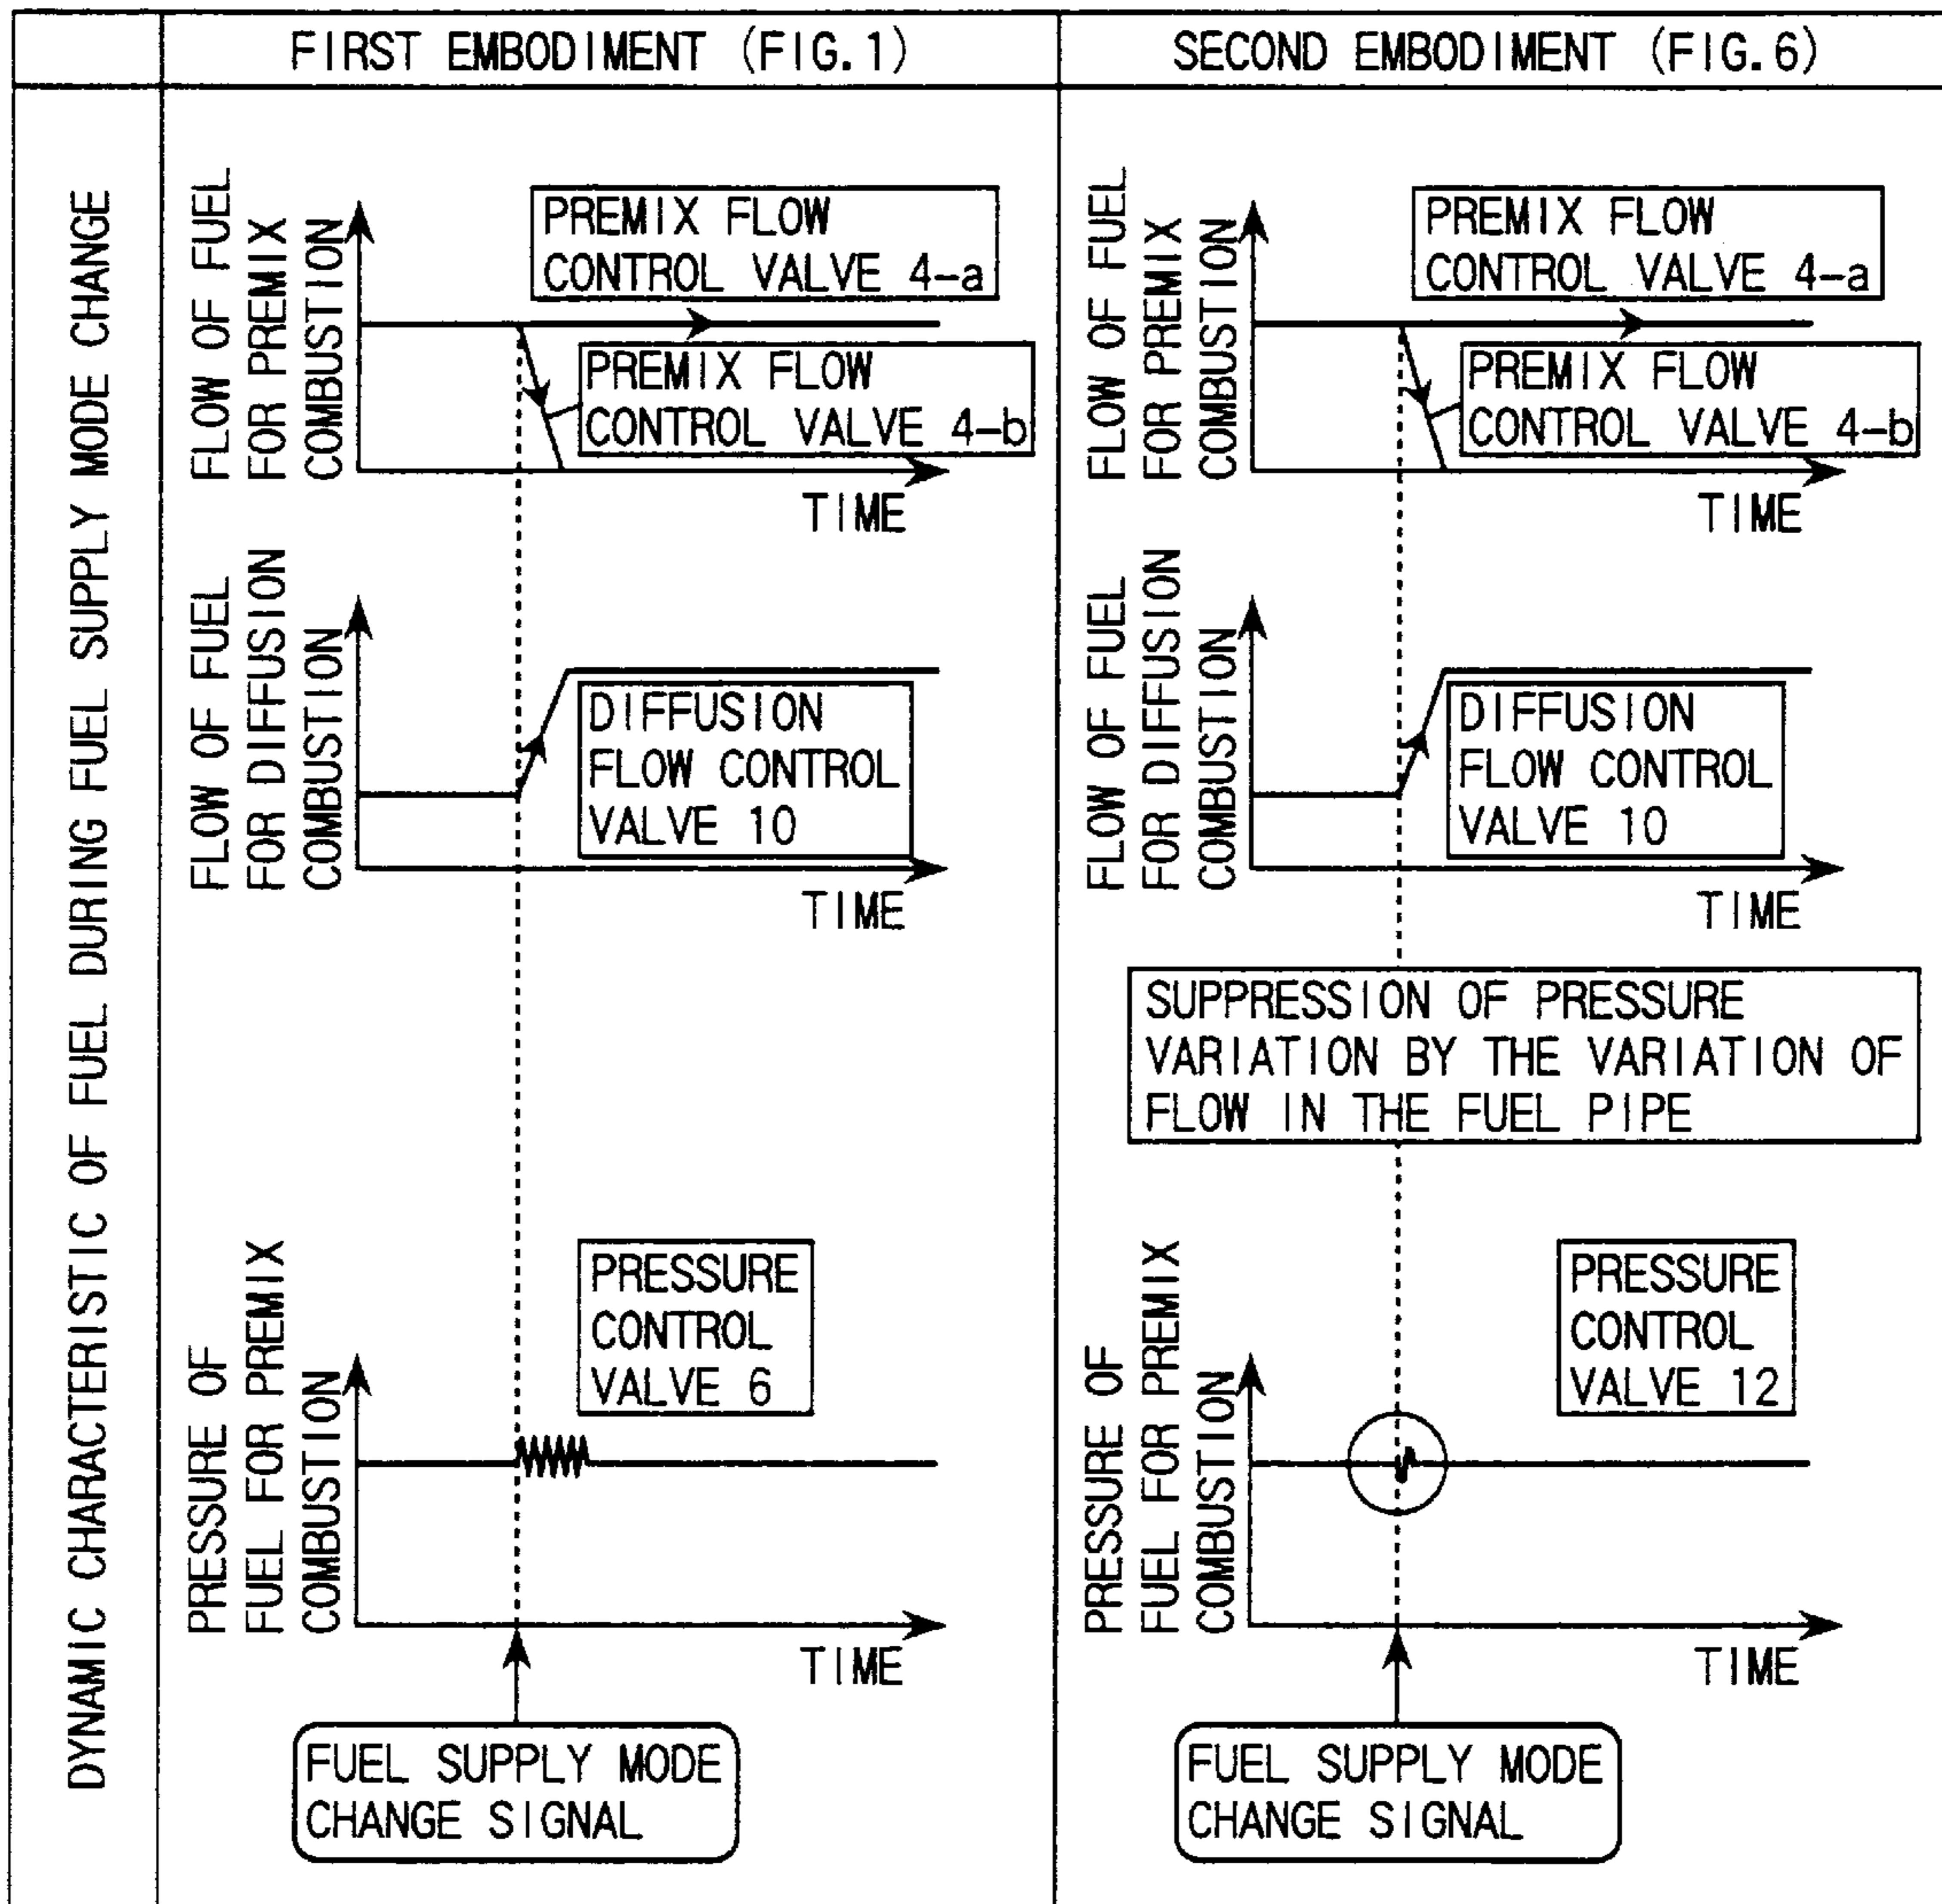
FIRST EMBODIMENT (FIG. 1)

SECOND EMBODIMENT (FIG. 6)

DYNAMIC CHARACTERISTIC OF FUEL DURING FUEL SUPPLY MODE CHANGE

FLOW OF FUEL FOR PREMIX COMBUSTION

PREMIX FLOW CONTROL VALVE 4-a

PREMIX FLOW CONTROL VALVE 4-b

TIME

FLOW OF FUEL FOR DIFFUSION COMBUSTION

DIFFUSION FLOW CONTROL VALVE 10

TIME

PRESSURE OF FUEL FOR PREMIX COMBUSTION

PRESSURE CONTROL VALVE 6

TIME

FUEL SUPPLY MODE CHANGE SIGNAL

FLOW OF FUEL FOR PREMIX COMBUSTION

PREMIX FLOW CONTROL VALVE 4-a

PREMIX FLOW CONTROL VALVE 4-b

TIME

FLOW OF FUEL FOR DIFFUSION COMBUSTION

DIFFUSION FLOW CONTROL VALVE 10

TIME

SUPPRESSION OF PRESSURE VARIATION BY THE VARIATION OF FLOW IN THE FUEL PIPE

PRESSURE OF FUEL FOR PREMIX COMBUSTION

PRESSURE CONTROL VALVE 12

TIME

FUEL SUPPLY MODE CHANGE SIGNAL